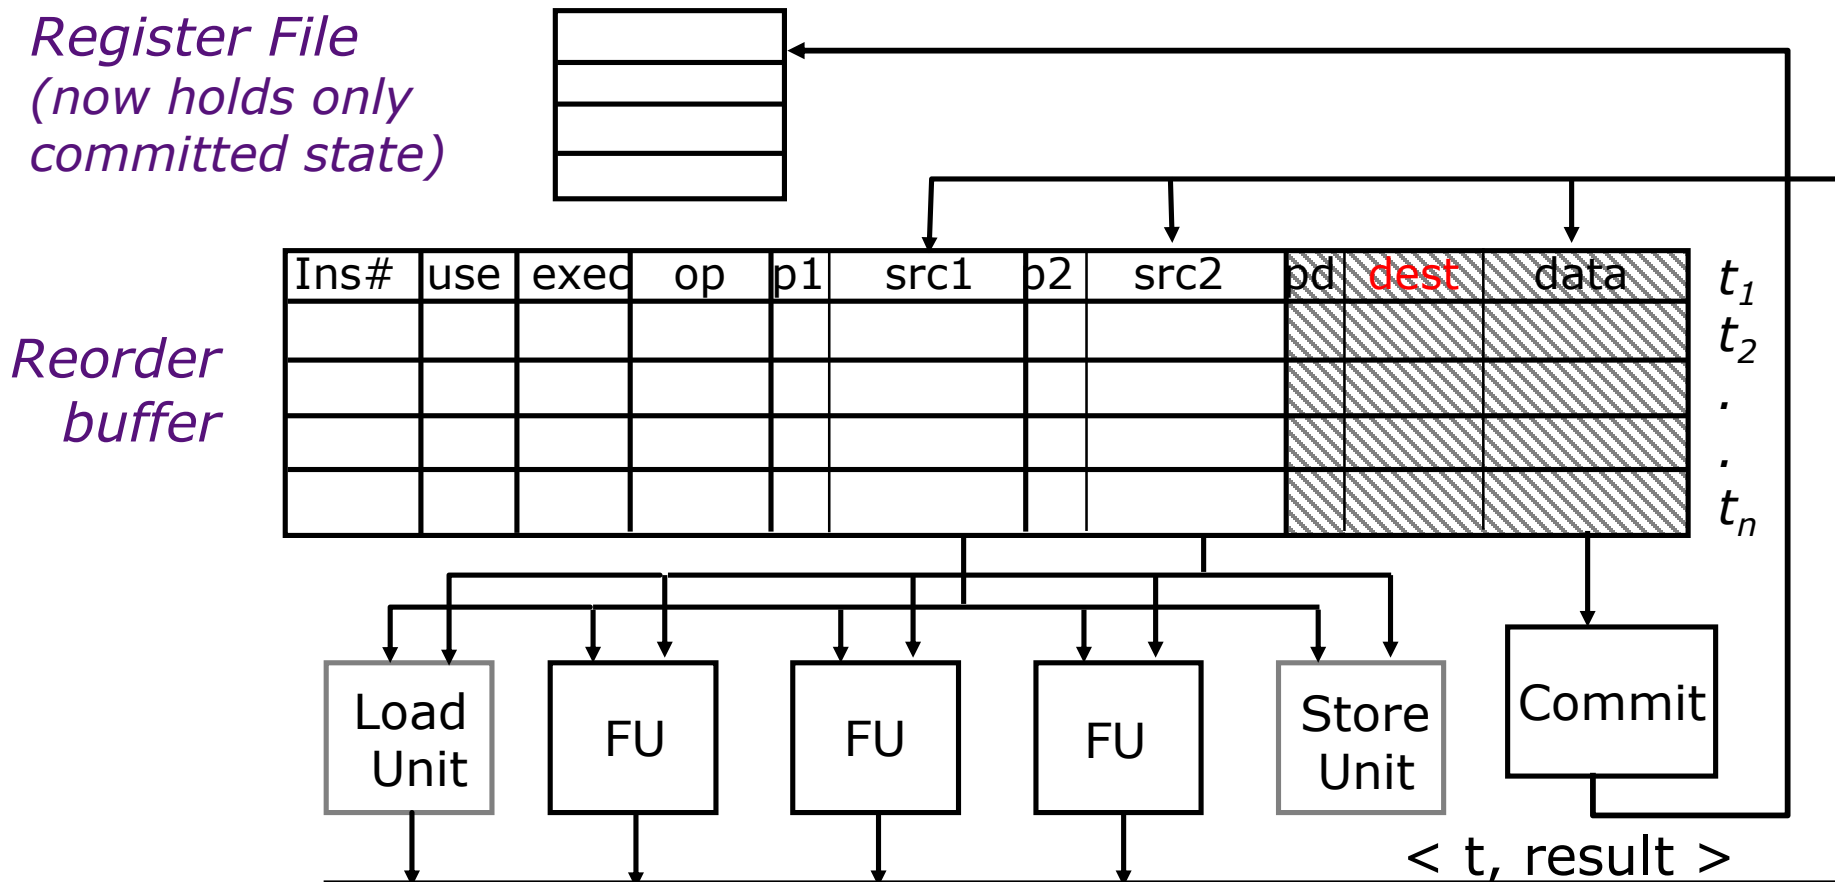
Register File
(now holds only committed state)

| Ins# | use | exec | op | p1 | src1 | p2 | src2 | pd | dest | data |
|---|---|---|---|---|---|---|---|---|---|---|
| | | | | | | | | | | |
| | | | | | | | | | | |
| | | | | | | | | | | |
| | | | | | | | | | | |

$t_1$
$t_2$
.
.
$t_n$

Reorder buffer

Load Unit

FU

FU

FU

Store Unit

Commit

< t, result >